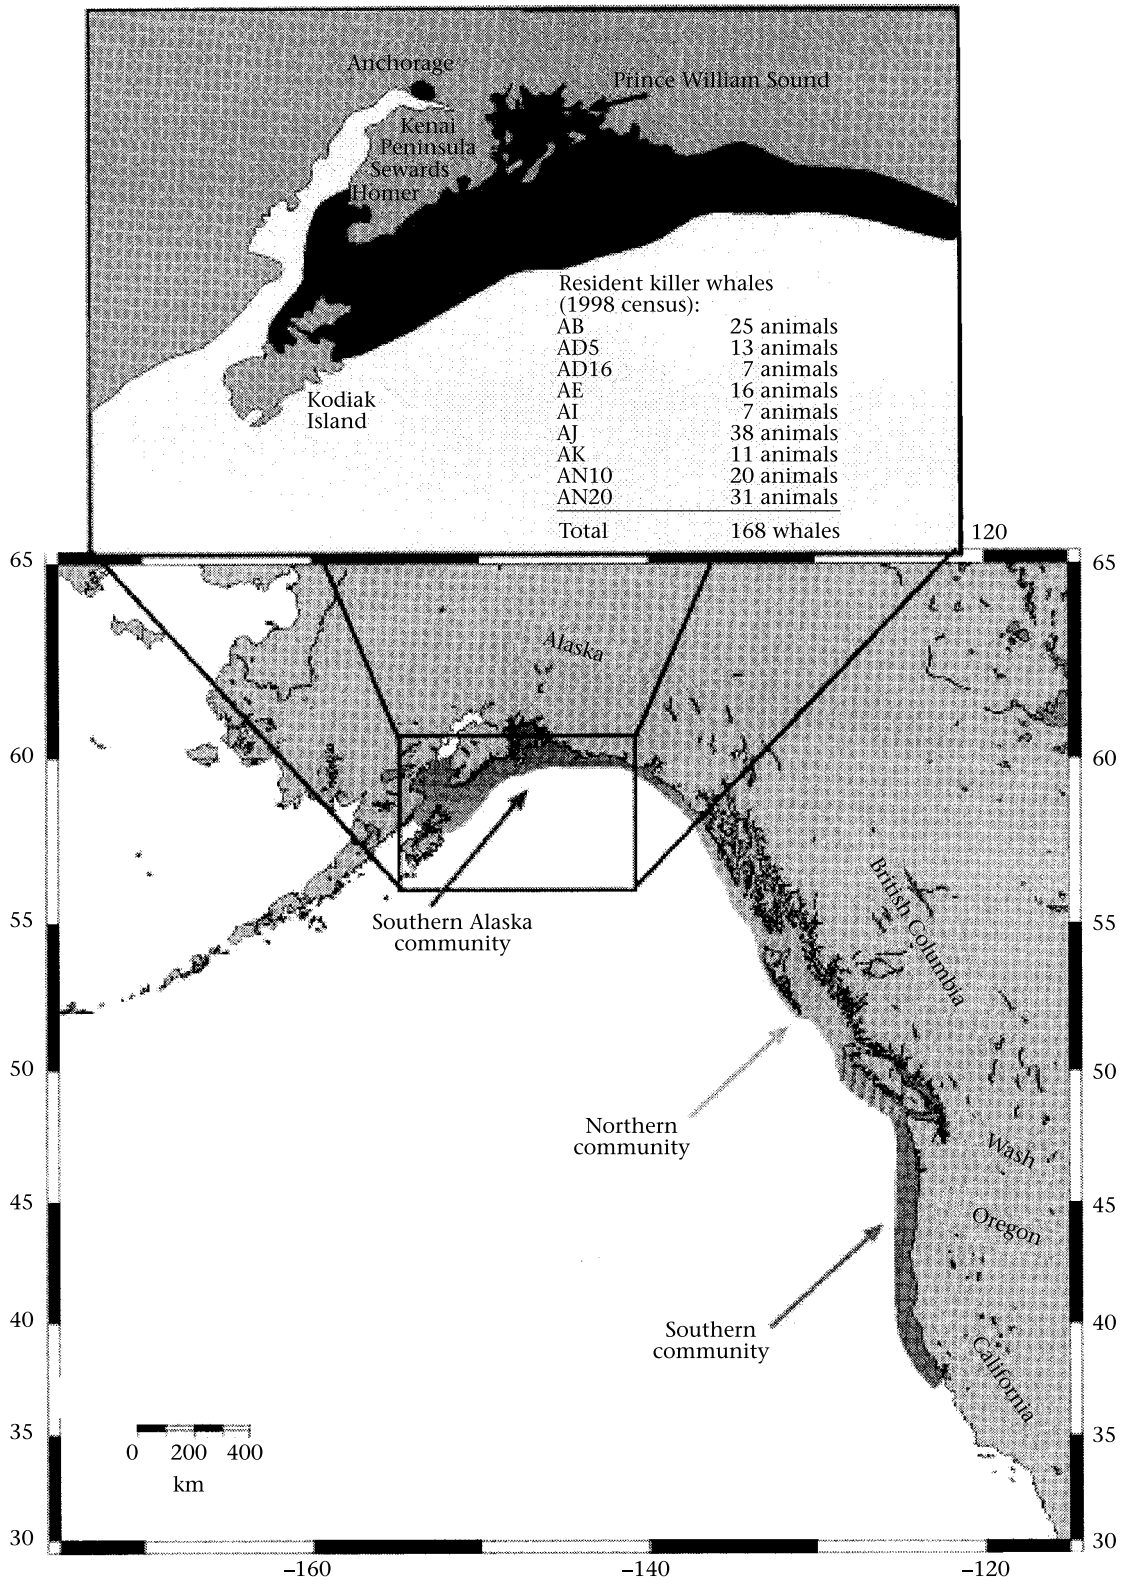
Anchorage

Prince William Sound

Kenai Peninsula

Sewards

Homer

Kodiak Island

Resident killer whales (1998 census):

| | |
|---|---|
| AB | 25 animals |
| AD5 | 13 animals |
| AD16 | 7 animals |
| AE | 16 animals |
| AI | 7 animals |
| AJ | 38 animals |
| AK | 11 animals |
| AN10 | 20 animals |
| AN20 | 31 animals |
| Total | 168 whales |

120

65 60 55 50 45 40 35 30

65 60 55 50 45 40 35 30

Alaska

Southern Alaska community

British Columbia

Northern community

Wash

Oregon

Southern community

California

0 200 400
km

−160 −140 −120